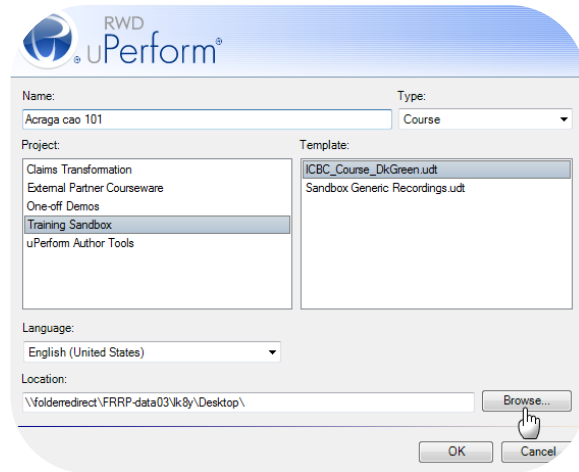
RWD uPerform®

Name:
Acraga cao 101

Type:
Course

Project:
Claims Transformation
External Partner Courseware
One-off Demos
Training Sandbox
uPerform Author Tools

Template:
ICBC_Course_DkGreen.udt
Sandbox Generic Recordings.udt

Language:
English (United States)

Location:
\\folderredirect\FRRP-data03\lk8y\Desktop\

Browse...

OK
Cancel